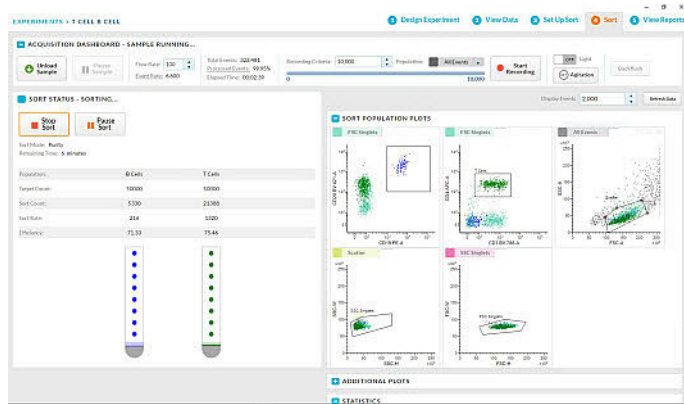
EXPERIMENTS > T CELL B CELL

1 Design Experiment 2 View Data 3 Set Up Sort 4 Sort 5 View Reports

ACQUISITION DASHBOARD – SAMPLE RUNNING...

Unload Sample

Pause Sample

Flow Rate: 100
Event Rate: 6,480

Total Events: 328,481
Processed Events: 99.95%
Elapsed Time: 00:02:39

Recording Criteria: 10,000
Population: All Events

0
10,000

Start Recording

Off Light

Agitation

Backflush

SORT STATUS – SORTING...

Stop Sort

Pause Sort

Sort Mode: Purity
Remaining Time: 5 minutes

| Population: | B Cells | T Cells |
|---|---|---|
| Target Count: | 10000 | 10000 |
| Sort Count: | 5330 | 21385 |
| Sort Rate: | 214 | 1020 |
| Efficiency: | 71.33 | 75.46 |

Display Events: 2,000

Refresh Data

SORT POPULATION PLOTS

FSC Singlets

CD19 BV421-A

CD3 APC-A

FSC Singlets

CD4 APC-A

CD8 BV786-A

T Cells

All Events

SSC-A

FSC-A

Singlets

Scatter

SSC-H

SSC-A

SSC Singlets

SSC Singlets

FSC Singlets

FSC-H

FSC-A

ADDITIONAL PLOTS

STATISTICS